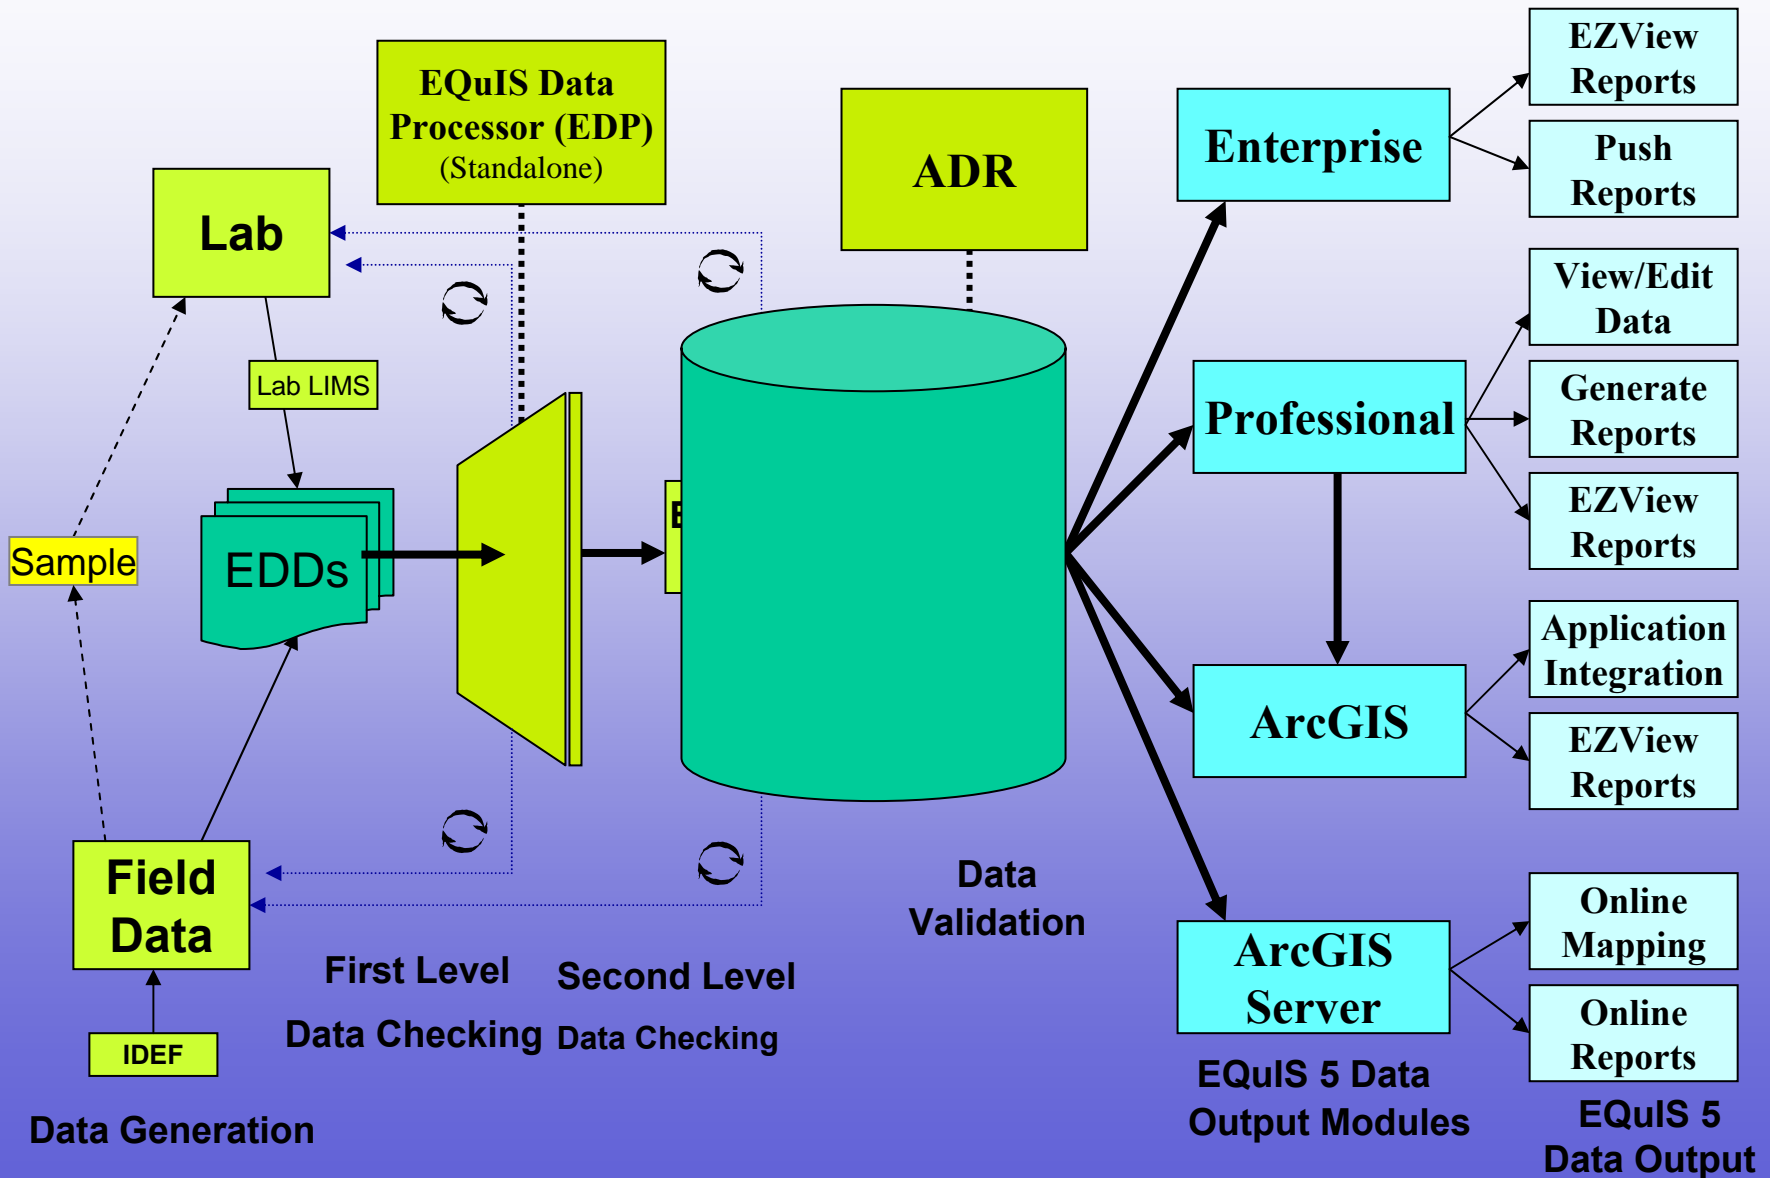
EQuIS Data Processor (EDP) (Standalone)

ADR

Enterprise

EZView Reports

Push Reports

Lab

Lab LIMS

EDDs

Sample

E

View/Edit Data

Professional

Generate Reports

EZView Reports

Application Integration

ArcGIS

EZView Reports

Field Data

IDEF

Data Generation

First Level Data Checking

Second Level Data Checking

Data Validation

ArcGIS Server

Online Mapping

Online Reports

EQuIS 5 Data Output Modules

EQuIS 5 Data Output